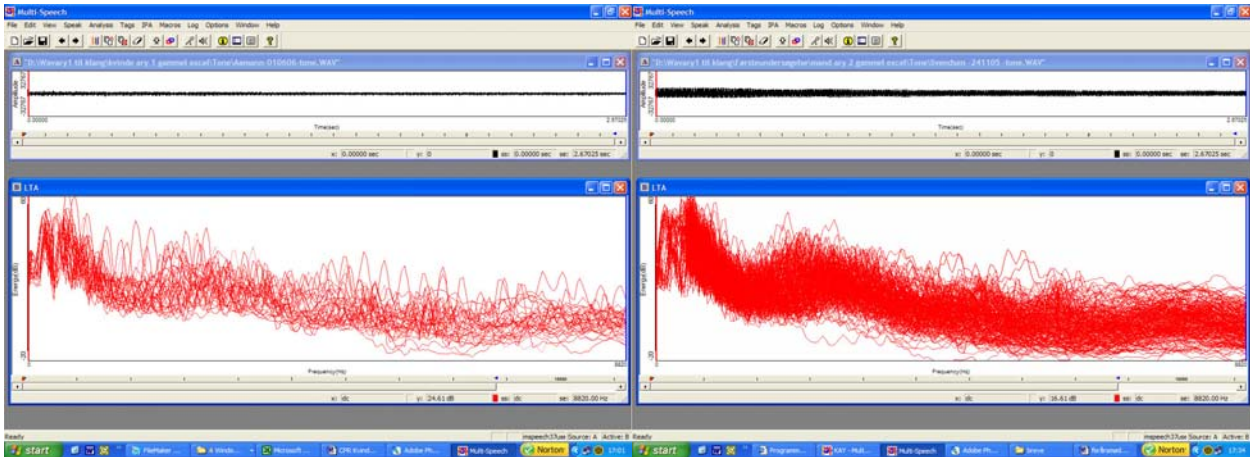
Multi-Speech
File Edit View Speak Analysis Tags IPA Macros Log Options Window Help
D:\Wavary1 til klang\kvinde ary 1 gammel excel\Tone\Aamann 010606-tone.WAV
Amplitude
32767
-32767
0.00000
Time(sec)
2.67025
x: 0.00000 sec
y: 0
ss: 0.00000 sec
se: 2.67025 sec
LTA
Energy(dB)
80
-20
0
Frequency(Hz)
8820
x: idc
y: 24.61 dB
ss: idc
se: 8820.00 Hz
Ready
mspeech37.ax Source: A Active: B
start
FileMaker ...
4 Windo...
Microsoft ...
CPR Kvind...
Adobe Ph...
Multi-Speech
Norton
17:01

Multi-Speech
File Edit View Speak Analysis Tags IPA Macros Log Options Window Help
D:\Wavary1 til klang\Førsteundersøgelse\mand ary 2 gammel excel\Tone\Svendsen -241105 -tone.WAV
Amplitude
32767
-32767
0.00000
Time(sec)
2.67025
x: 0.00000 sec
y: 0
ss: 0.00000 sec
se: 2.67025 sec
LTA
Energy(dB)
80
-20
0
Frequency(Hz)
8820
x: idc
y: 16.61 dB
ss: idc
se: 8820.00 Hz
Ready
mspeech37.ax Source: A Active: B
start
Programm...
KAY - Mult...
Multi-Speech
Adobe Ph...
Snene
Referansel...
Norton
17:34